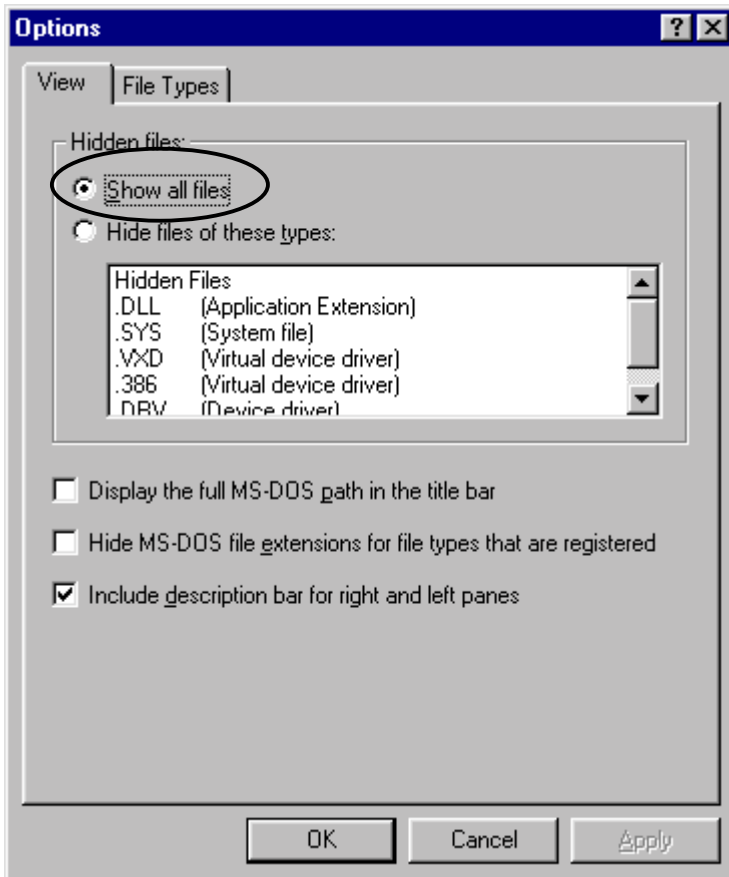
Options

? X

View | File Types

Hidden files:

Show all files

Hide files of these types:

Hidden Files
.DLL (Application Extension)
.SYS (System file)
.VXD (Virtual device driver)
.386 (Virtual device driver)
.DRV (Device driver)

Display the full MS-DOS path in the title bar

Hide MS-DOS file extensions for file types that are registered

Include description bar for right and left panes

OK | Cancel | Apply